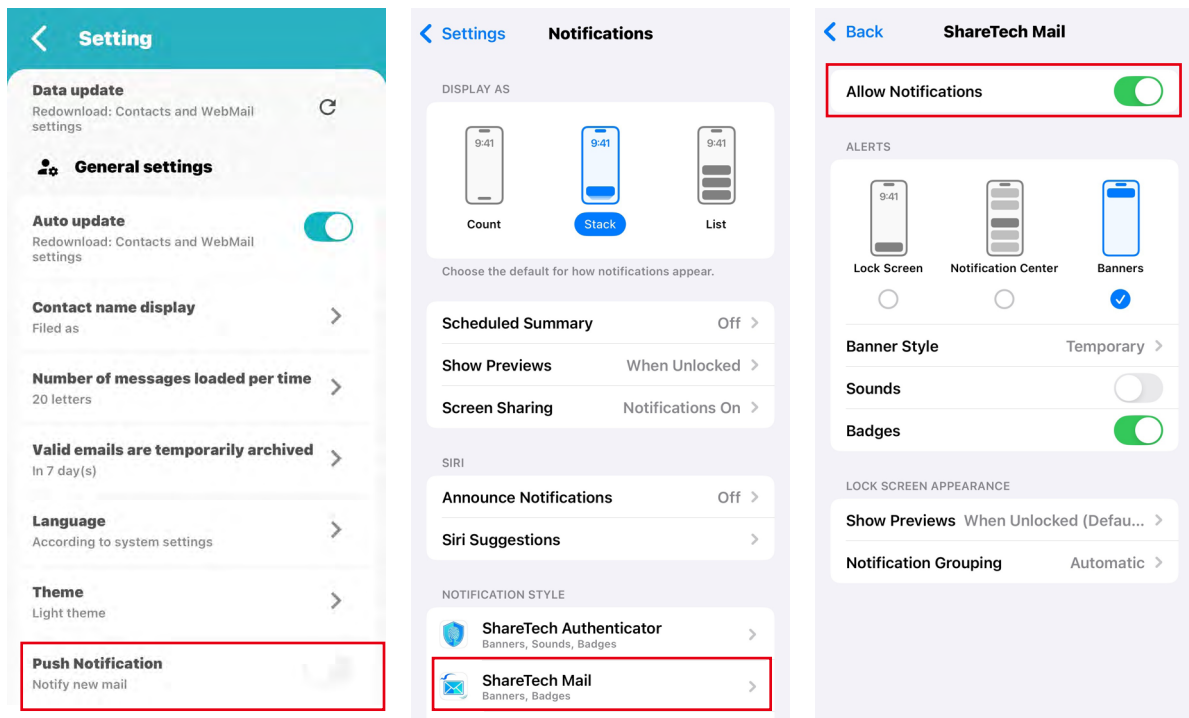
Setting

Data update
Redownload: Contacts and WebMail settings

General settings

Auto update
Redownload: Contacts and WebMail settings

Contact name display
Filed as

Number of messages loaded per time
20 letters

Valid emails are temporarily archived
In 7 day(s)

Language
According to system settings

Theme
Light theme

Push Notification
Notify new mail

Settings Notifications

DISPLAY AS

9:41 Count
9:41 Stack
9:41 List

Choose the default for how notifications appear.

Scheduled Summary Off
Show Previews When Unlocked
Screen Sharing Notifications On

SIRI

Announce Notifications Off
Siri Suggestions

NOTIFICATION STYLE

ShareTech Authenticator
Banners, Sounds, Badges

ShareTech Mail
Banners, Badges

Back ShareTech Mail

Allow Notifications

ALERTS

9:41 Lock Screen
Notification Center
Banners

Banner Style Temporary
Sounds
Badges

LOCK SCREEN APPEARANCE

Show Previews When Unlocked (Defau...
Notification Grouping Automatic